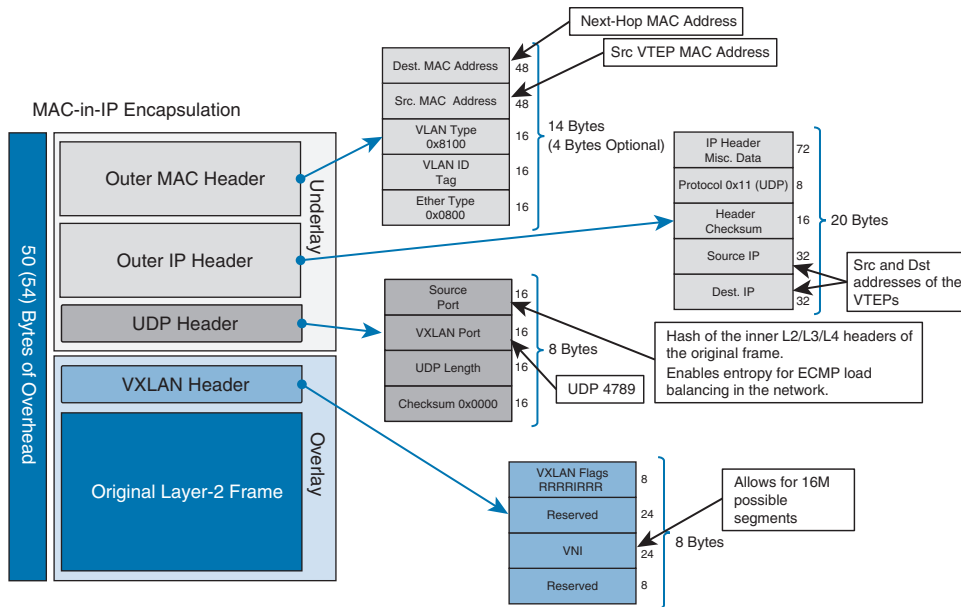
MAC-in-IP Encapsulation

50 (54) Bytes of Overhead

Outer MAC Header

Outer IP Header

UDP Header

Underlay

VXLAN Header

Original Layer-2 Frame

Overlay

Next-Hop MAC Address

Src VTEP MAC Address

| | |
|---|---|
| Dest. MAC Address | 48 |
| Src. MAC Address | 48 |
| VLAN Type 0x8100 | 16 |
| VLAN ID Tag | 16 |
| Ether Type 0x0800 | 16 |

14 Bytes (4 Bytes Optional)

| | |
|---|---|
| IP Header Misc. Data | 72 |
| Protocol 0x11 (UDP) | 8 |
| Header Checksum | 16 |
| Source IP | 32 |
| Dest. IP | 32 |

20 Bytes

Src and Dst addresses of the VTEPs

| | |
|---|---|
| Source Port | 16 |
| VXLAN Port | 16 |
| UDP Length | 16 |
| Checksum 0x0000 | 16 |

8 Bytes

Hash of the inner L2/L3/L4 headers of the original frame.
Enables entropy for ECMP load balancing in the network.

UDP 4789

| | |
|---|---|
| VXLAN Flags RRRRIRRR | 8 |
| Reserved | 24 |
| VNI | 24 |
| Reserved | 8 |

8 Bytes

Allows for 16M possible segments